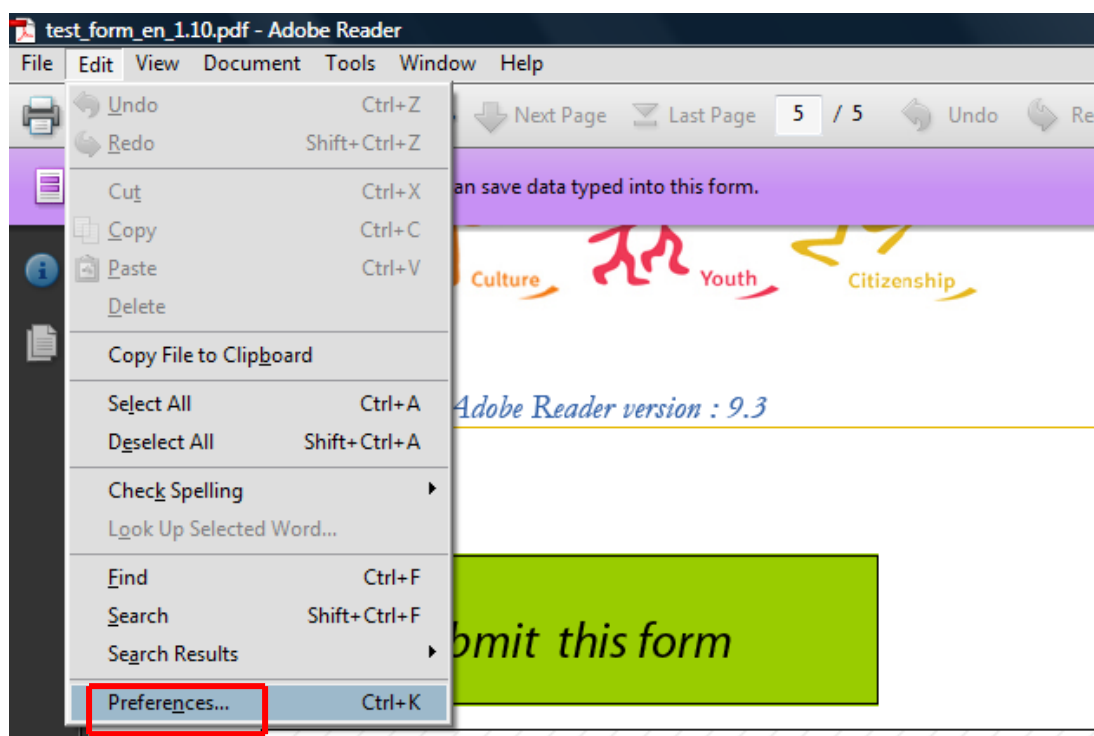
test_form_en_1.10.pdf - Adobe Reader

File Edit View Document Tools Window Help

Undo Ctrl+Z
Redo Shift+Ctrl+Z
Cut Ctrl+X
Copy Ctrl+C
Paste Ctrl+V
Delete
Copy File to Clipboard
Select All Ctrl+A
Deselect All Shift+Ctrl+A
Check Spelling
Look Up Selected Word...
Find Ctrl+F
Search Shift+Ctrl+F
Search Results
Preferences... Ctrl+K

Next Page Last Page 5 / 5 Undo Re

an save data typed into this form.

Culture Youth Citizenship

Adobe Reader version : 9.3

bmit this form